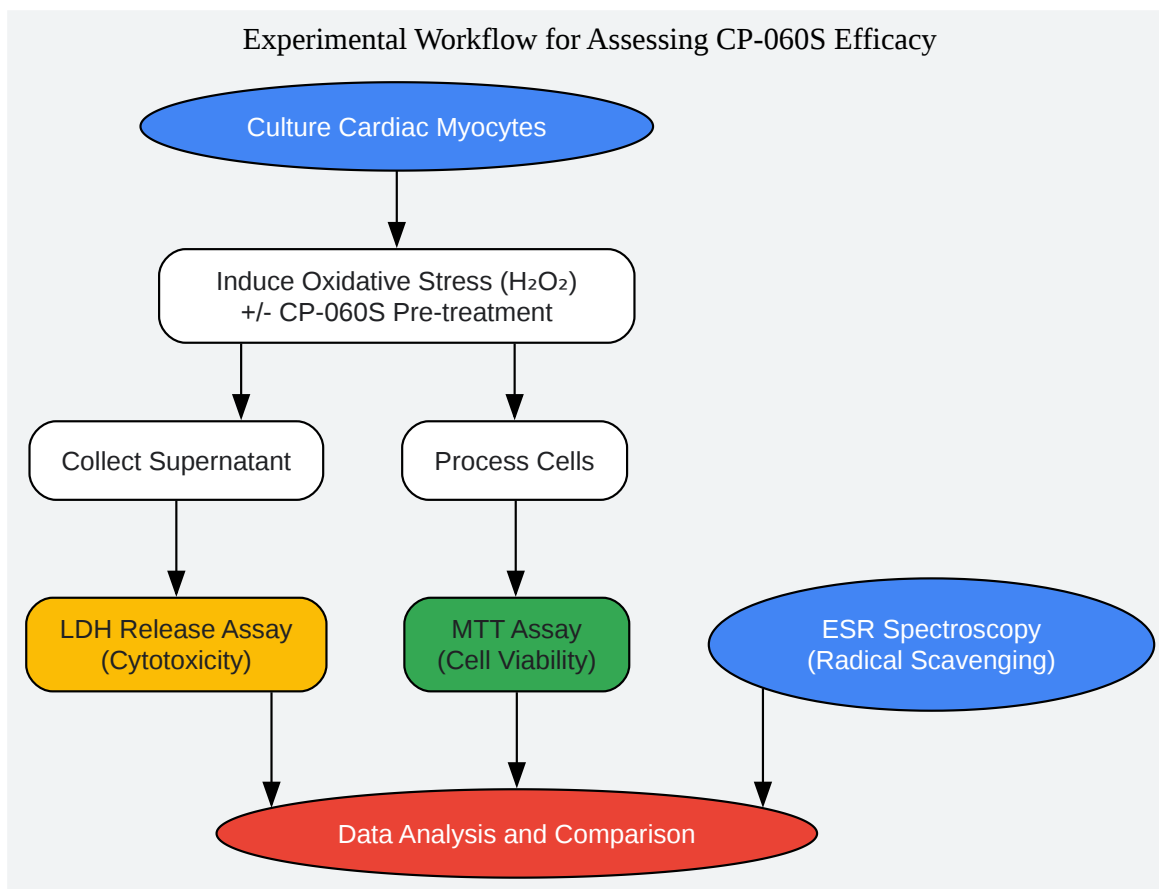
Experimental Workflow for Assessing CP-060S Efficacy

Culture Cardiac Myocytes

Induce Oxidative Stress ($H_2O_2$)
+/- CP-060S Pre-treatment

Collect Supernatant

Process Cells

LDH Release Assay
(Cytotoxicity)

MTT Assay
(Cell Viability)

ESR Spectroscopy
(Radical Scavenging)

Data Analysis and Comparison